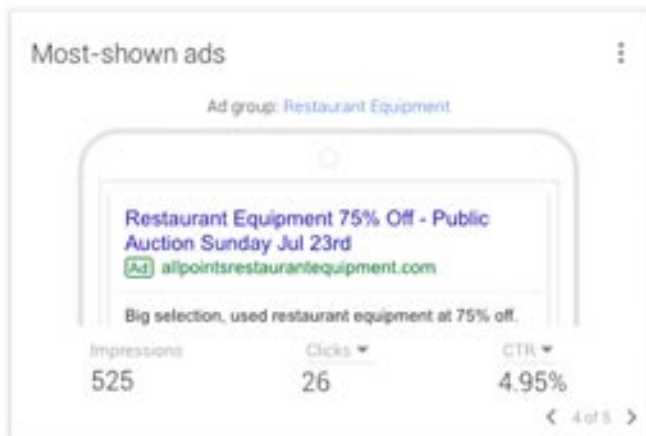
Most-shown ads

Ad group: Restaurant Equipment

Restaurant Equipment 75% Off - Public Auction Sunday Jul 23rd

Ad allpointsrestaurantequipment.com

Big selection, used restaurant equipment at 75% off.

| Impressions | Clicks ▾ | CTR ▾ |
|---|---|---|
| 525 | 26 | 4.95% |

< 4 of 5 >